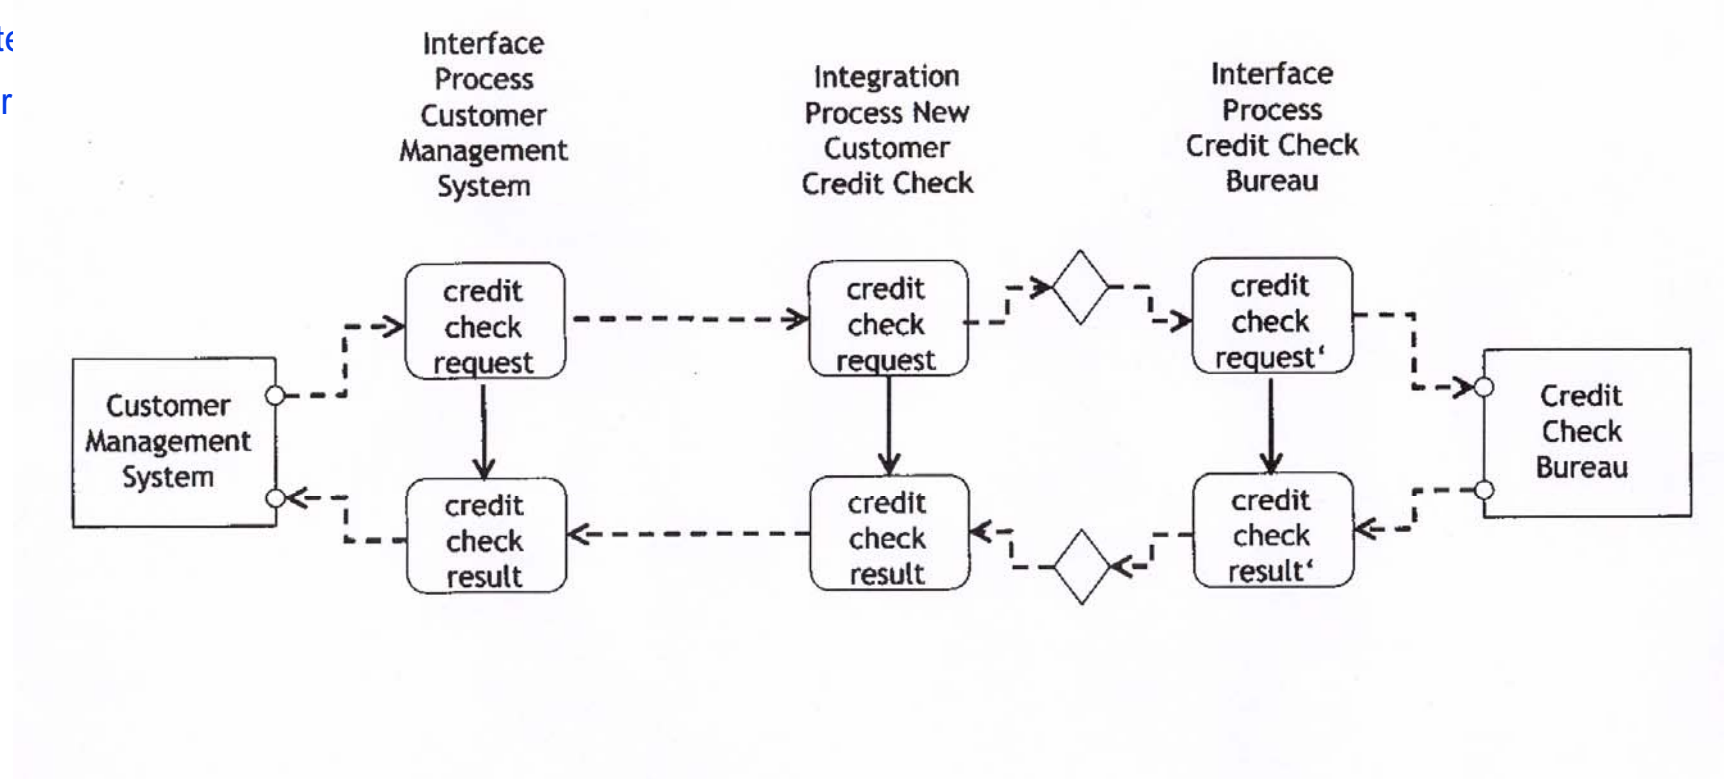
te
r

Interface Process Customer Management System

Integration Process New Customer Credit Check

Interface Process Credit Check Bureau

Customer Management System

credit check request

credit check result

credit check request

credit check result

credit check request'

credit check result'

Credit Check Bureau